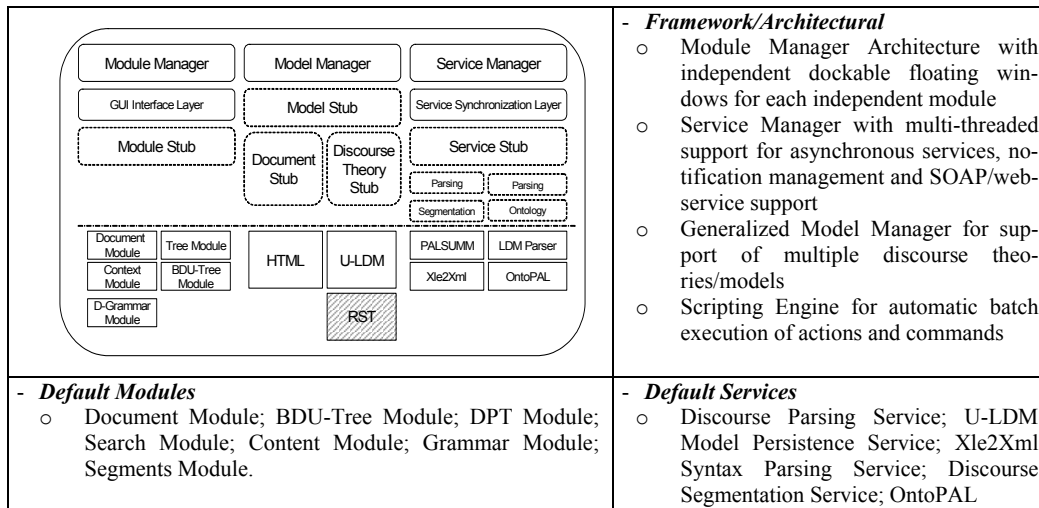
| Module Manager<br>Model Manager<br>Service Manager<br>GUI Interface Layer<br>Model Stub<br>Service Synchronization Layer<br>Module Stub<br>Document Stub<br>Discourse Theory Stub<br>Service Stub<br>Parsing<br>Parsing<br>Segmentation<br>Ontology<br>Document Module<br>Tree Module<br>Context Module<br>BDU-Tree Module<br>D-Grammar Module<br>HTML<br>U-LDM<br>RST<br>PALSUMM<br>LDM Parser<br>Xle2Xml<br>OntoPAL | - ***Framework/Architectural***<br>o Module Manager Architecture with independent dockable floating windows for each independent module<br>o Service Manager with multi-threaded support for asynchronous services, notification management and SOAP/webservice support<br>o Generalized Model Manager for support of multiple discourse theories/models<br>o Scripting Engine for automatic batch execution of actions and commands |
|---|---|
| - ***Default Modules***<br>o Document Module; BDU-Tree Module; DPT Module; Search Module; Content Module; Grammar Module; Segments Module. | - ***Default Services***<br>o Discourse Parsing Service; U-LDM Model Persistence Service; Xle2Xml Syntax Parsing Service; Discourse Segmentation Service; OntoPAL |